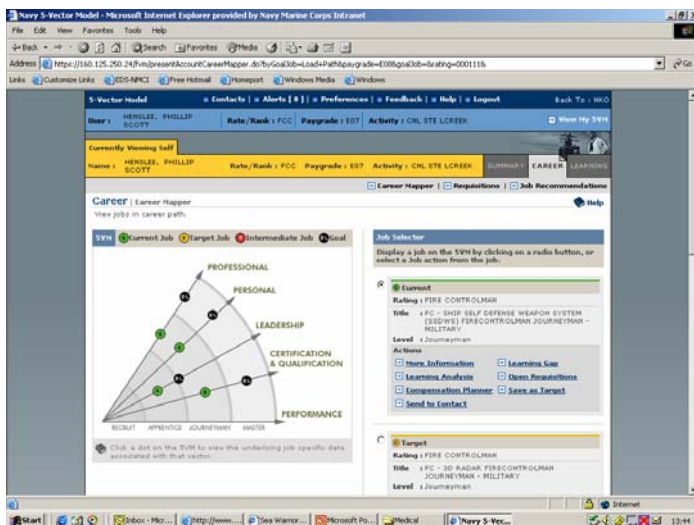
Navy 5-Vector Model - Microsoft Internet Explorer provided by Navy Marine Corps Intranet

File Edit View Favorites Tools Help

Back Search Favorites Media

Address https://160.125.250.24/fvm/presentAccountCareerMapper.do?byGoalJob=Load+Path&paygrade=E08&goalJob=&rating=000111b Go

Links Customize Links EDS-NMCI Free Hotmail Homeport Windows Media Windows

5-Vector Model ■ Contacts | ■ Alerts [0] | ■ Preferences | ■ Feedback | ■ Help | ■ Logout Back To : NKO

User: HENSLEE, PHILLIP SCOTT Rate/Rank : FCC Paygrade : E07 Activity : CNL STE LCREEK View My 5VM

Currently Viewing Self

Name: HENSLEE, PHILLIP SCOTT Rate/Rank : FCC Paygrade : E07 Activity : CNL STE LCREEK SUMMARY CAREER LEARNING

Career Mapper | Requisitions | Job Recommendations

Career | Career Mapper Help

View jobs in career path.

5VM C Current Job T Target Job I Intermediate Job G Goal

PROFESSIONAL

PERSONAL

LEADERSHIP

CERTIFICATION & QUALIFICATION

PERFORMANCE

RECRUIT APPRENTICE JOURNEYMAN MASTER

Click a dot on the 5VM to view the underlying job specific data associated with that vector.

Job Selector

Display a job on the 5VM by clicking on a radio button, or select a Job action from the job.

Current

Rating : FIRE CONTROLMAN

Title : FC - SHIP SELF DEFENSE WEAPON SYSTEM (SSDWS) FIRECONTROLMAN JOURNEYMAN - MILITARY

Level : Journeyman

Actions

More Information
Learning Gap
Learning Analysis
Open Requisitions
Compensation Planner
Save as Target
Send to Contact

Target

Rating : FIRE CONTROLMAN

Title : FC - 3D RADAR FIRECONTROLMAN JOURNEYMAN - MILITARY

Level : Journeyman

Internet

Start Inbox - Micr... http://www.... Sea Warrior... Microsoft Po... Medical Navy 5-Vec... 13:4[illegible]